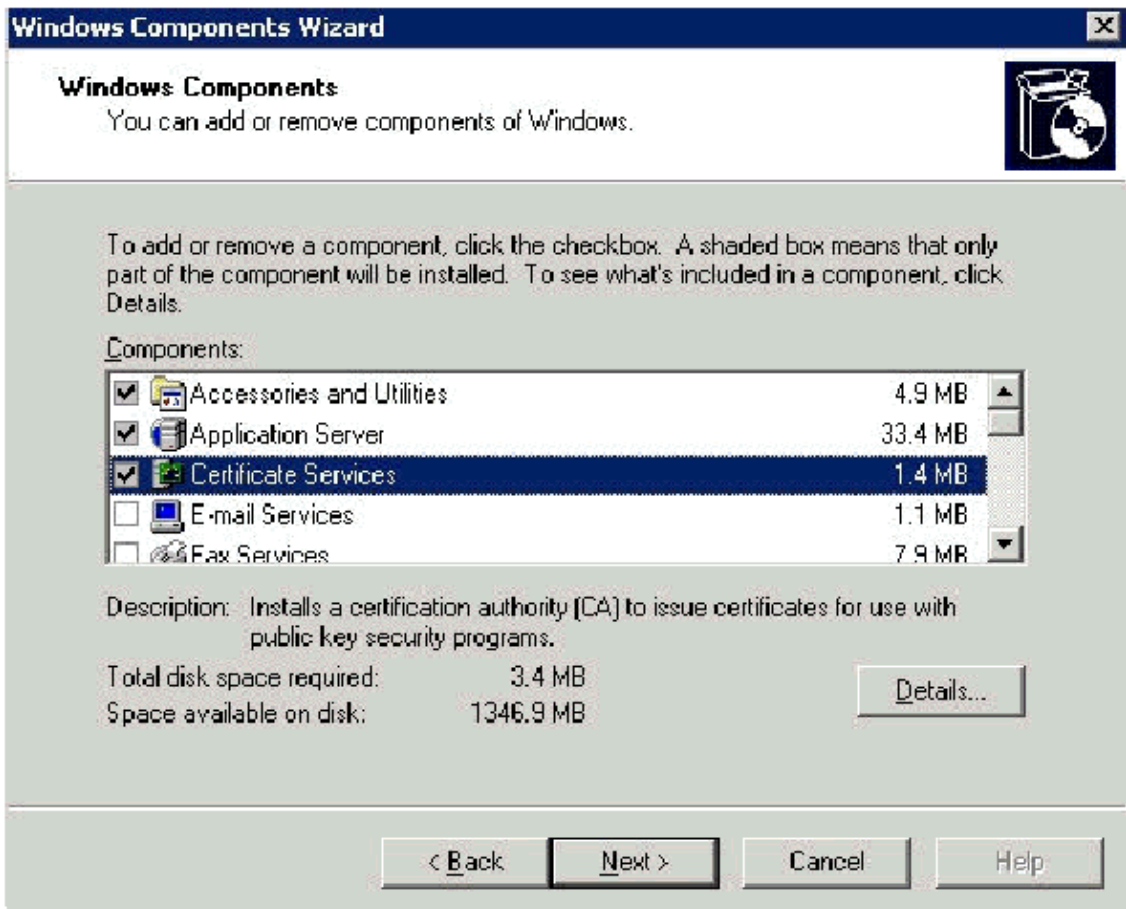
Windows Components Wizard

Windows Components
You can add or remove components of Windows.

To add or remove a component, click the checkbox. A shaded box means that only part of the component will be installed. To see what's included in a component, click Details.

Components:

| | | |
|---|---|---|
| ☑ | Accessories and Utilities | 4.9 MB |
| ☑ | Application Server | 33.4 MB |
| ☑ | Certificate Services | 1.4 MB |
| ☐ | E-mail Services | 1.1 MB |
| ☐ | Fax Services | 7.9 MB |

Description: Installs a certification authority (CA) to issue certificates for use with public key security programs.

Total disk space required: 3.4 MB
Space available on disk: 1346.9 MB

Details...

< Back  Next >  Cancel  Help